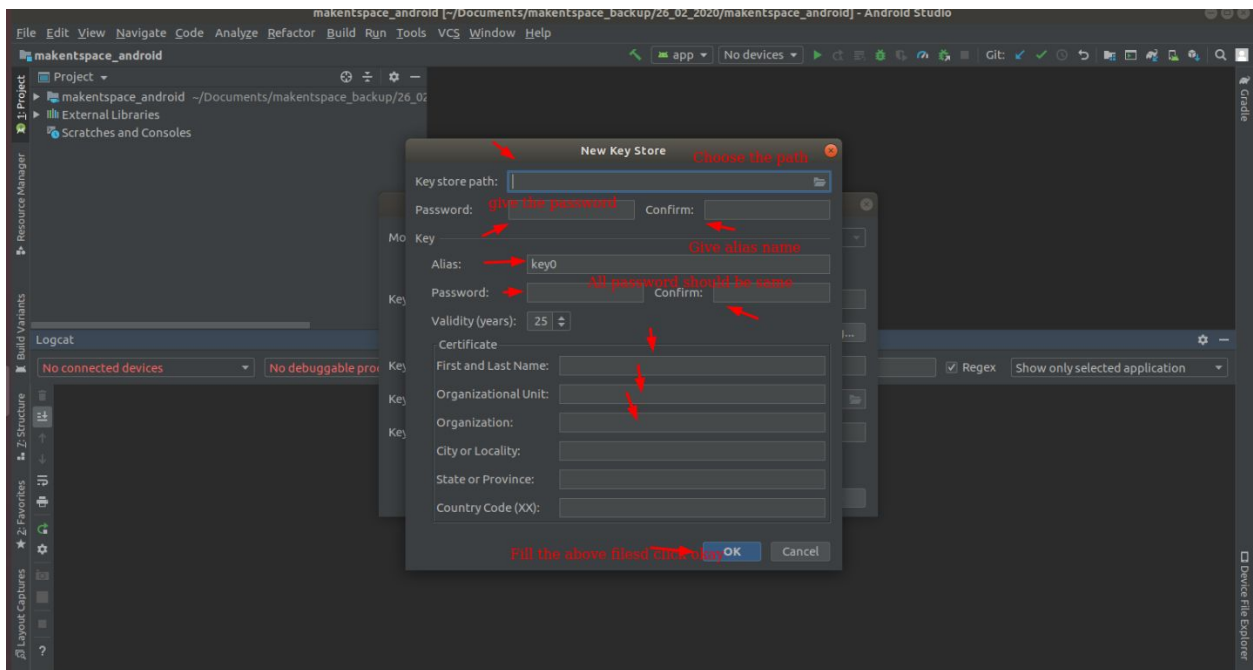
makentspace_android [~/Documents/makentspace_backup/26_02_2020/makentspace_android] - Android Studio

File Edit View Navigate Code Analyze Refactor Build Run Tools VCS Window Help

makentspace_android

app ▾ No devices ▾ Git:

Project ▾

makentspace_android ~/Documents/makentspace_backup/26_02
External Libraries
Scratches and Consoles

1: Project
Resource Manager
Build Variants
Z: Structure
2: Favorites
Layout Captures
Gradle
Device File Explorer

New Key Store
Choose the path

Key store path:
Password: give the password Confirm:

Key
Give alias name
Alias: key0
All password should be same
Password: Confirm:
Validity (years): 25

Certificate
First and Last Name:
Organizational Unit:
Organization:
City or Locality:
State or Province:
Country Code (XX):

Fill the above filesd click okay
OK Cancel

Mo
Key
Key
Key
Key

Logcat
No connected devices
No debuggable pro
Regex
Show only selected application